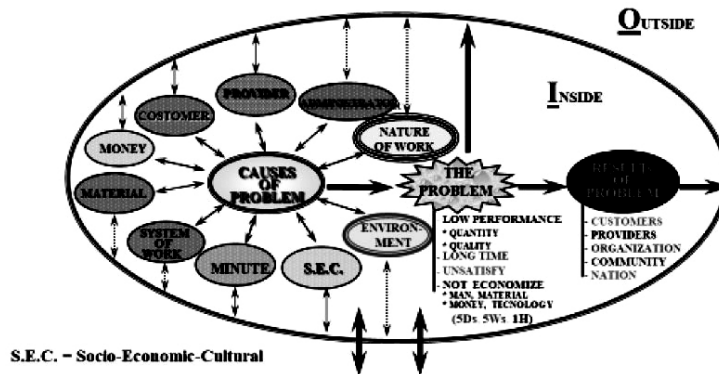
OUTSIDE

INSIDE

COSTOMER

PROVIDER

ADMINISTRATION

MONEY

NATURE OF WORK

CAUSES OF PROBLEM

THE PROBLEM

RESULTS OF PROBLEM

MATERIAL

SYSTEM OF WORK

MINUTE

S.E.C.

ENVIRON-MENT

LOW PERFORMANCE
* QUANTITY
* QUALITY
- LONG TIME
- UNSATISFY
- NOT ECONOMIZE
* MAN, MATERIAL
* MONEY, TECNOLOGY
(5Ds 5Ws 1H)

- CUSTOMERS
- PROVIDERS
- ORGANIZATION
- COMMUNITY
- NATION

S.E.C. = Socio-Economic-Cultural